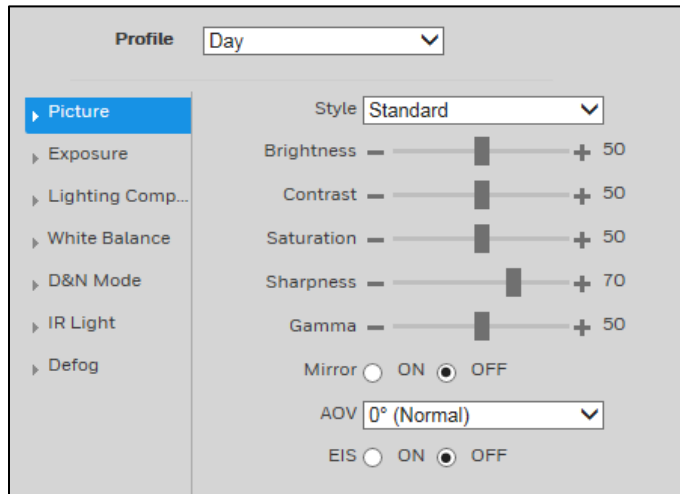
Profile Day

Picture
Exposure
Lighting Comp...
White Balance
D&N Mode
IR Light
Defog

Style Standard

Brightness — + 50

Contrast — + 50

Saturation — + 50

Sharpness — + 70

Gamma — + 50

Mirror ON OFF

AOV 0° (Normal)

EIS ON OFF